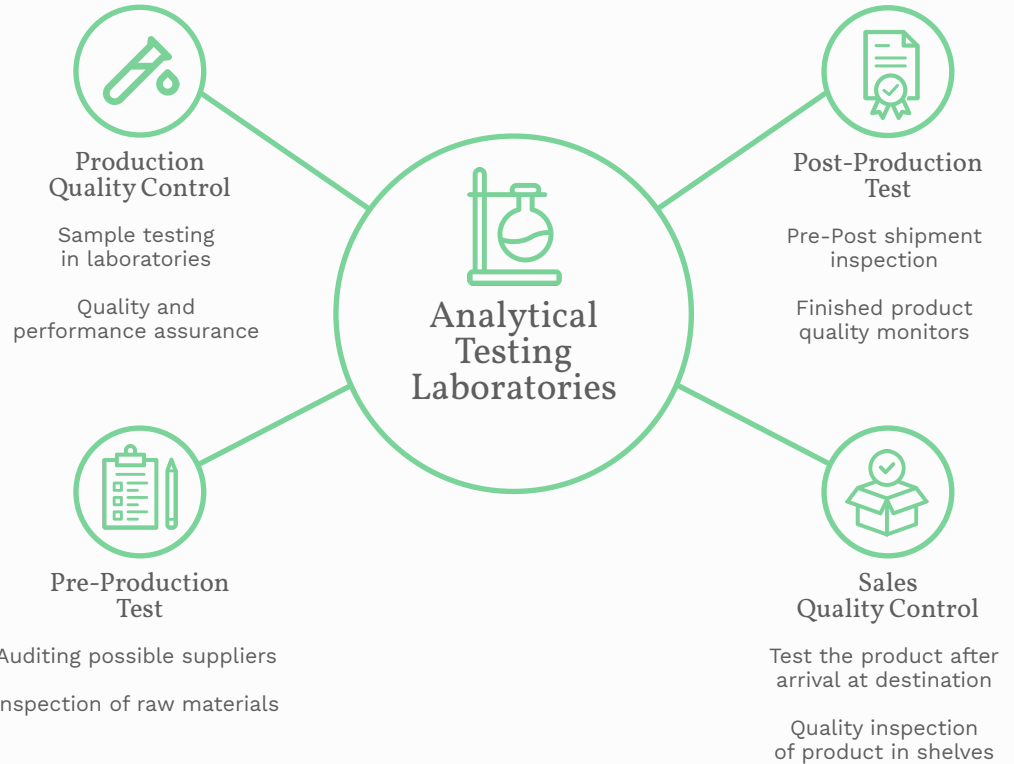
Production Quality Control

Sample testing in laboratories

Quality and performance assurance

Post-Production Test

Pre-Post shipment inspection

Finished product quality monitors

Analytical Testing Laboratories

Pre-Production Test

Auditing possible suppliers

nspection of raw materials

Sales Quality Control

Test the product after arrival at destination

Quality inspection of product in shelves